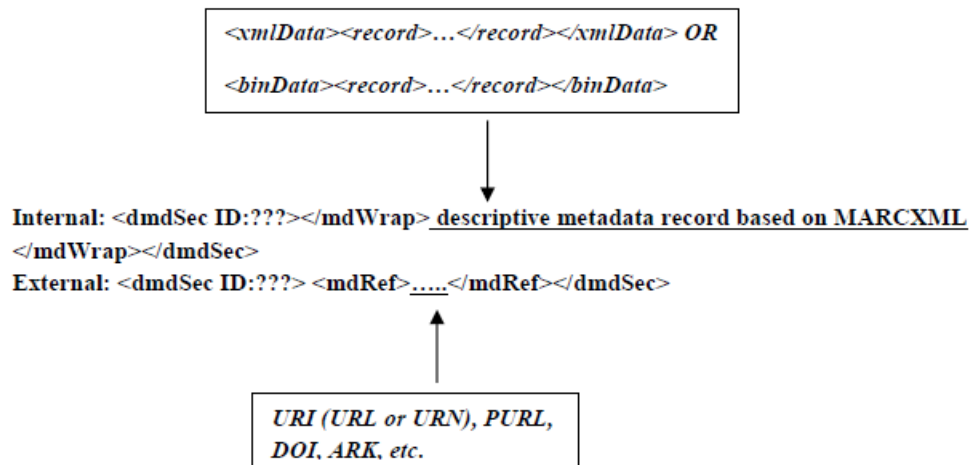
<xmlData><record>…</record></xmlData> OR

<binData><record>…</record></binData>

Internal: <dmdSec ID:???></mdWrap> descriptive metadata record based on MARCXML </mdWrap></dmdSec>
External: <dmdSec ID:???> <mdRef>…..</mdRef></dmdSec>

URI (URL or URN), PURL, DOI, ARK, etc.